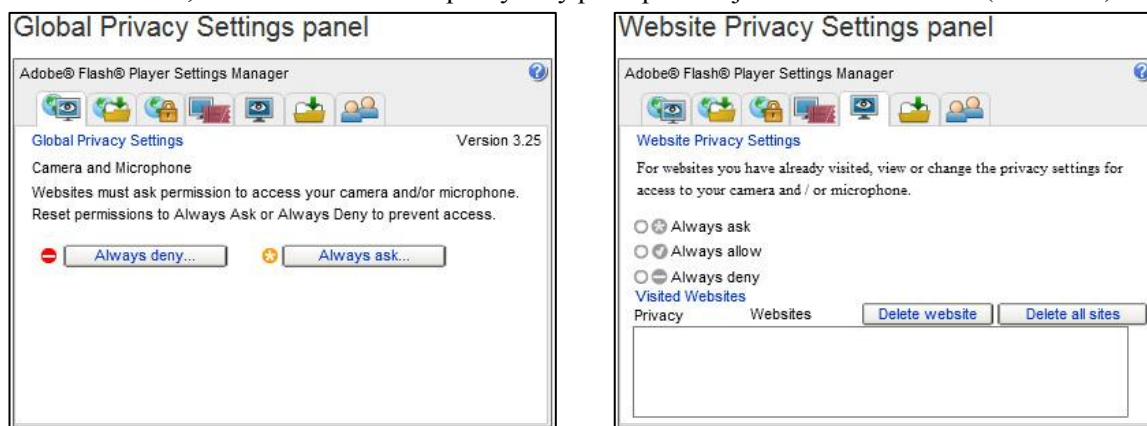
Global Privacy Settings panel

Adobe® Flash® Player Settings Manager

Global Privacy Settings

Version 3.25

Camera and Microphone

Websites must ask permission to access your camera and/or microphone. Reset permissions to Always Ask or Always Deny to prevent access.

Always deny...

Always ask...

Website Privacy Settings panel

Adobe® Flash® Player Settings Manager

Website Privacy Settings

For websites you have already visited, view or change the privacy settings for access to your camera and / or microphone.

Always ask

Always allow

Always deny

Visited Websites

Privacy

Websites

Delete website

Delete all sites